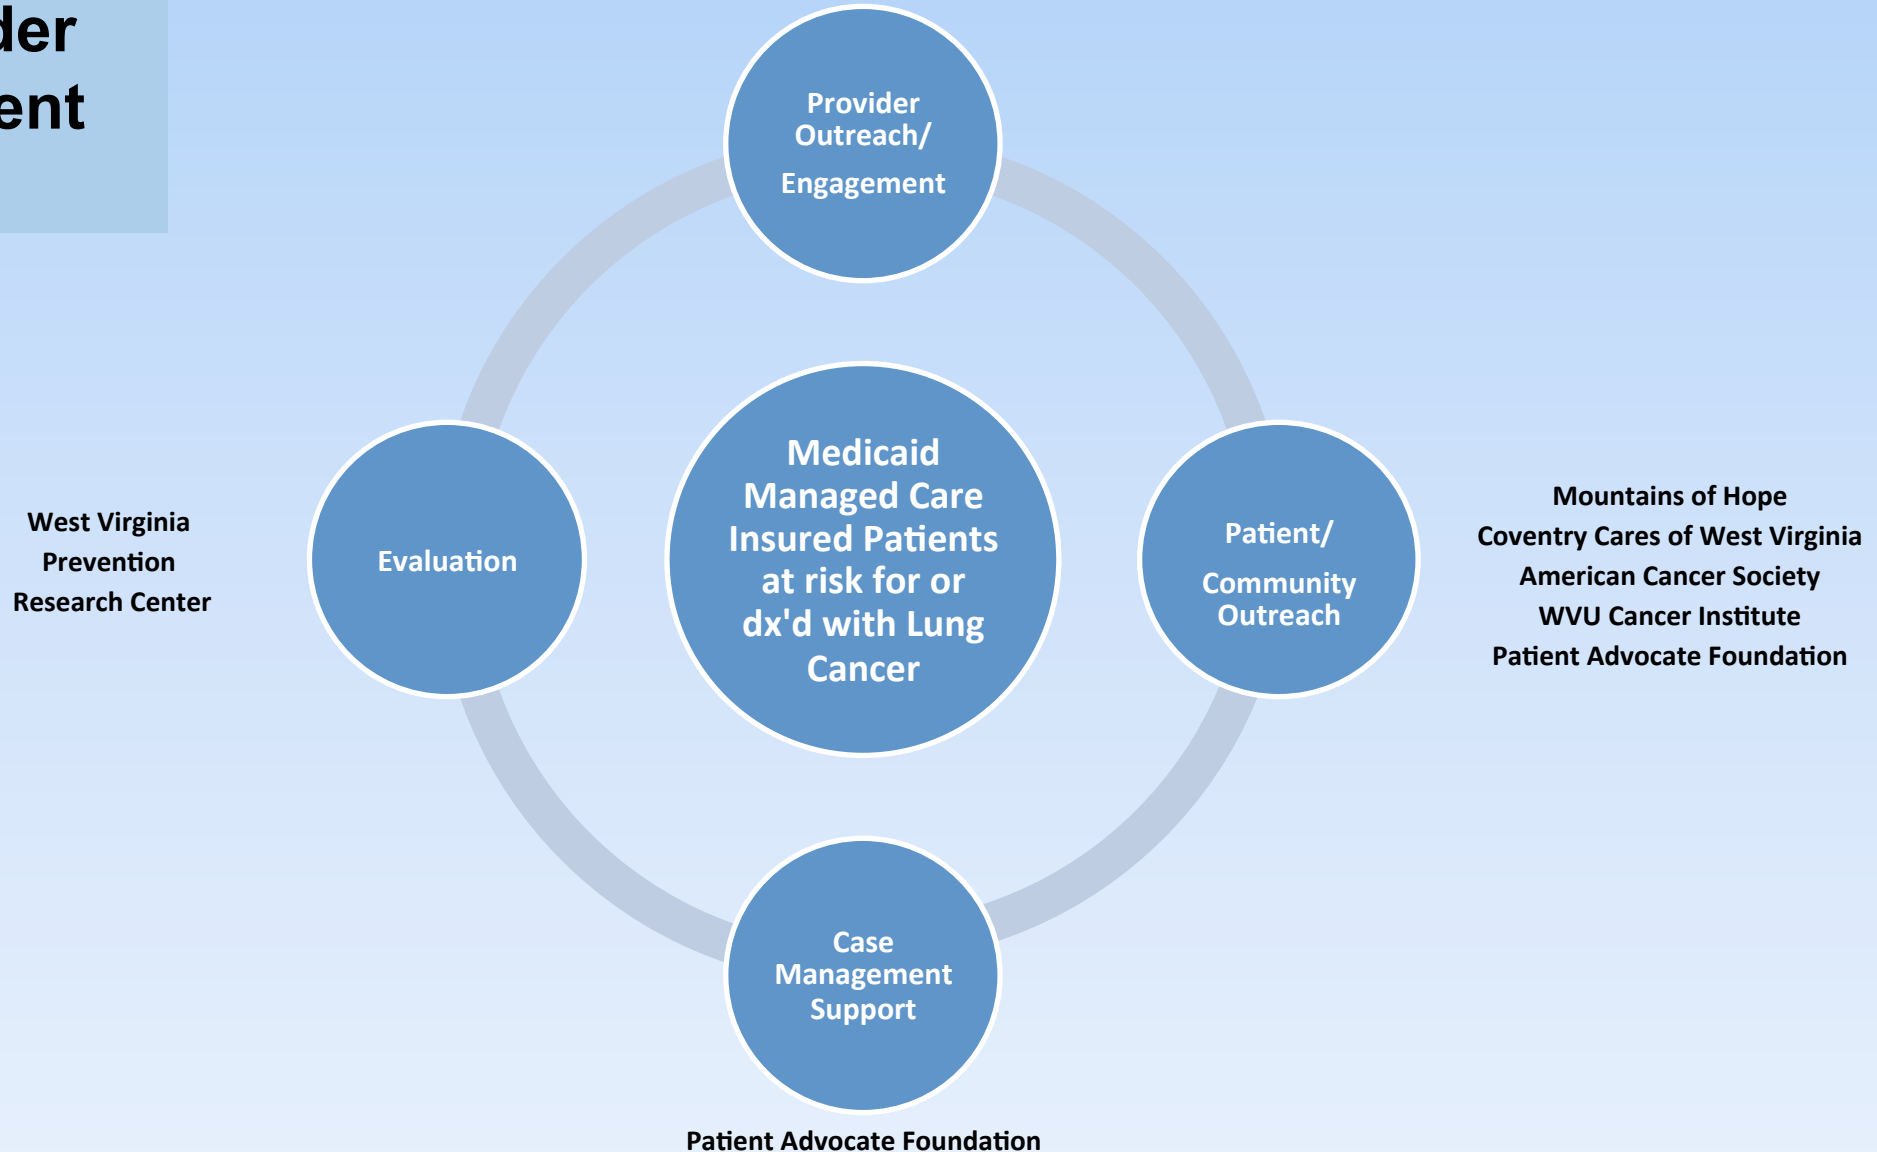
der
ent

Provider Outreach/ Engagement

West Virginia Prevention Research Center

Evaluation

Medicaid Managed Care Insured Patients at risk for or dx'd with Lung Cancer

Patient/ Community Outreach

Mountains of Hope
Coventry Cares of West Virginia
American Cancer Society
WVU Cancer Institute
Patient Advocate Foundation

Case Management Support

Patient Advocate Foundation